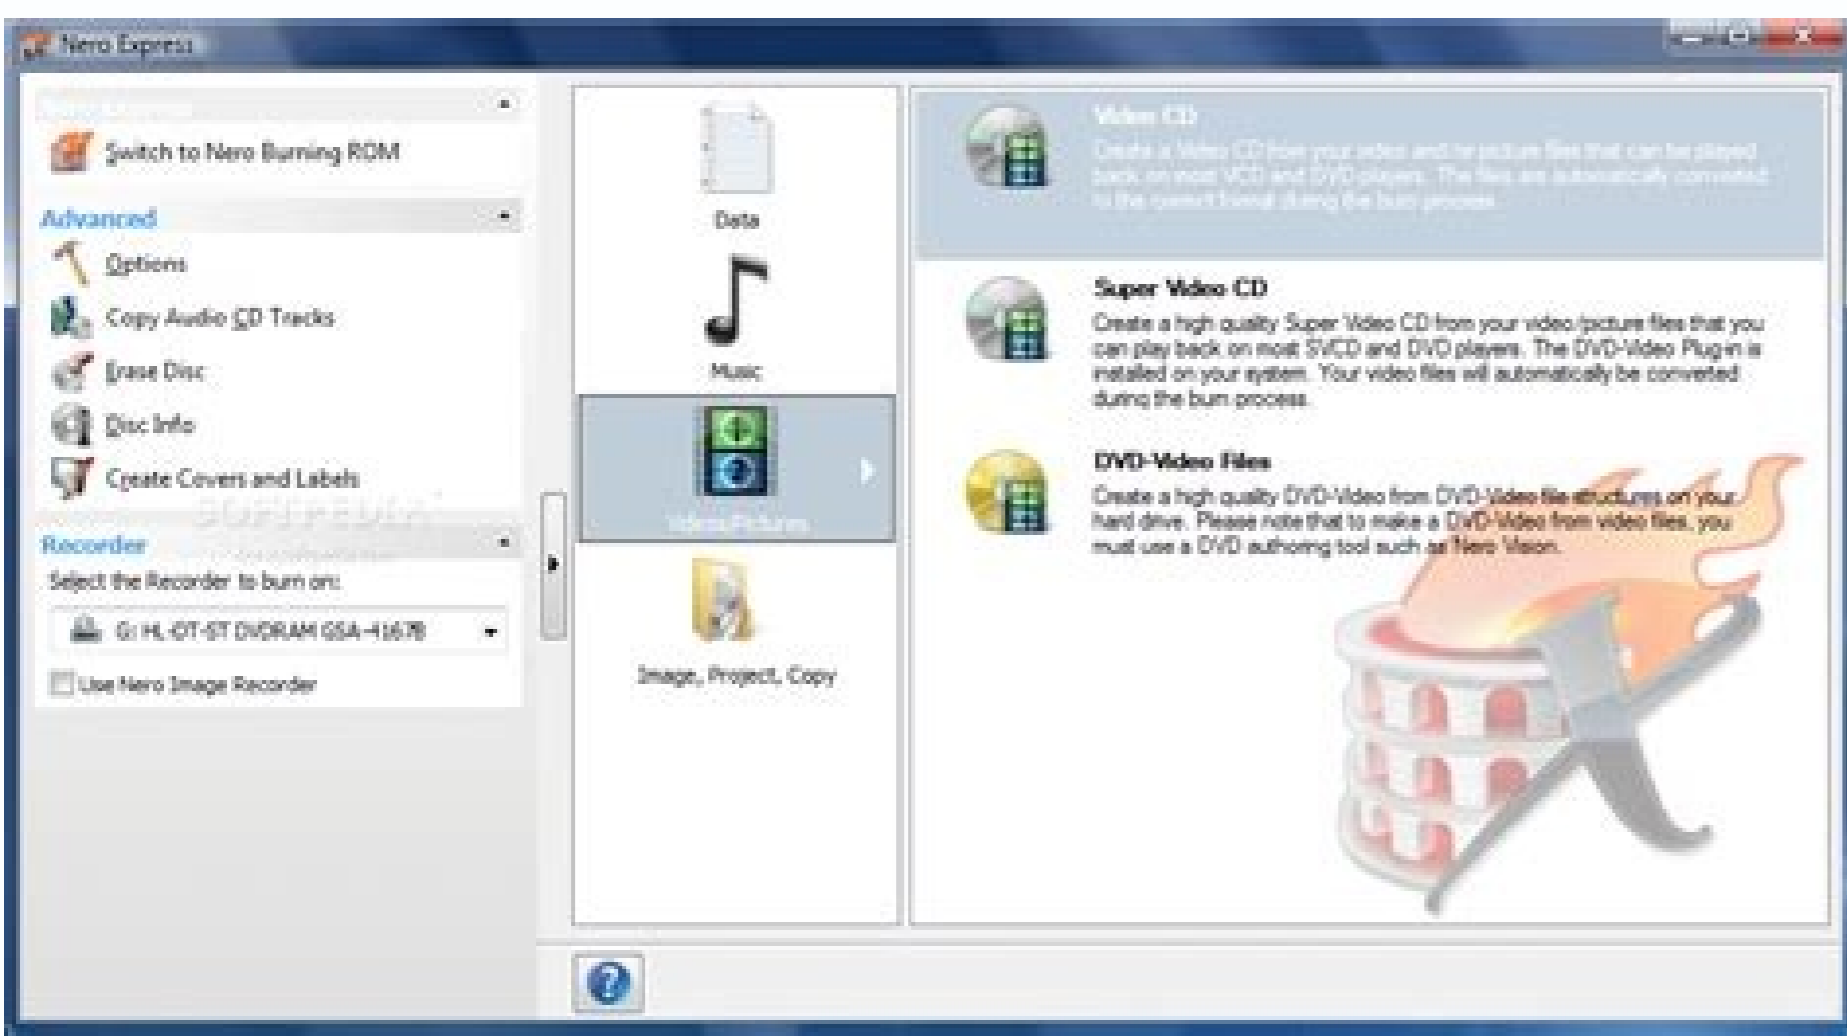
Nero Express

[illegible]

Switch to Nero Burning ROM

Advanced

Options

Copy Audio CD Tracks

Erase Disc

Disc Info

Create Covers and Labels

Recorder

Select the Recorder to burn on:

G: HL-DT-ST DVDRAM GSA-4167B

Use Nero Image Recorder

Data

Music

Videos/Pictures

Image, Project, Copy

Video CD

Create a Video CD from your video and/or picture files that can be played back on most VCD and DVD players. The files are automatically converted to the correct format during the burn process.

Super Video CD

Create a high quality Super Video CD from your video/picture files that you can play back on most SVCD and DVD players. The DVD-Video Plug-in is installed on your system. Your video files will automatically be converted during the burn process.

DVD-Video Files

Create a high quality DVD-Video from DVD-Video file structures on your hard drive. Please note that to make a DVD-Video from video files, you must use a DVD authoring tool such as Nero Vision.

SOFTPEDIA